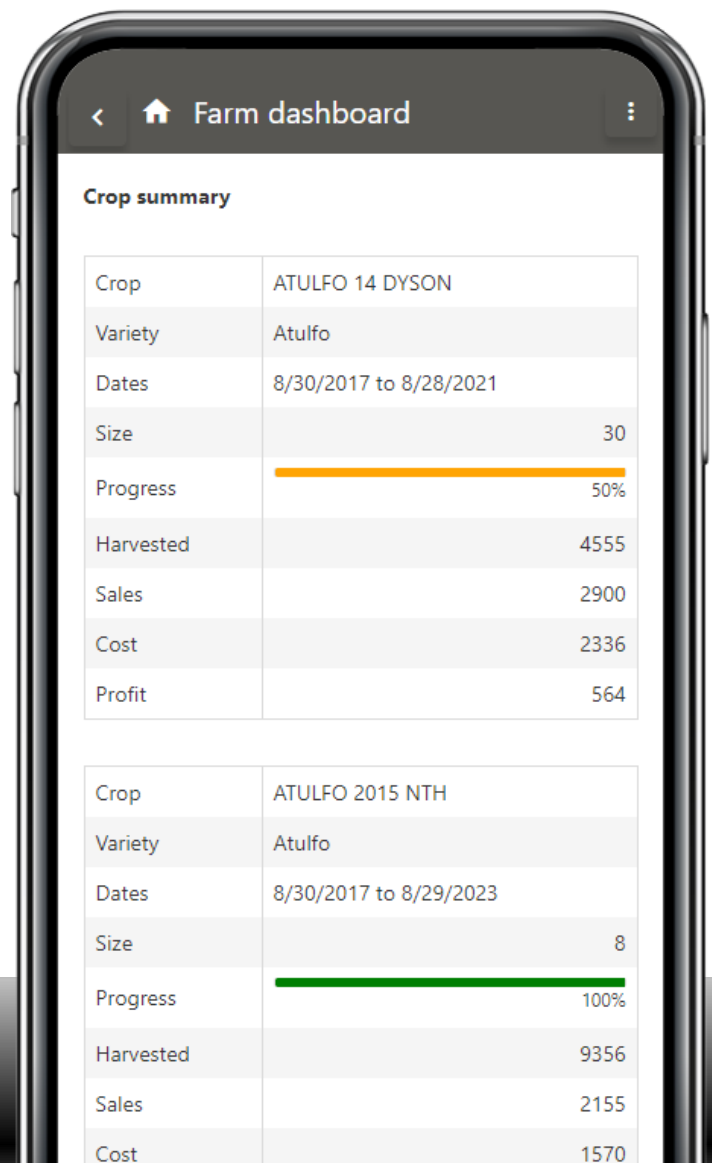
Farm dashboard

Crop summary

| Crop | ATULFO 14 DYSON |
|---|---|
| Variety | Atulfo |
| Dates | 8/30/2017 to 8/28/2021 |
| Size | 30 |
| Progress | 50% |
| Harvested | 4555 |
| Sales | 2900 |
| Cost | 2336 |
| Profit | 564 |

| Crop | ATULFO 2015 NTH |
|---|---|
| Variety | Atulfo |
| Dates | 8/30/2017 to 8/29/2023 |
| Size | 8 |
| Progress | 100% |
| Harvested | 9356 |
| Sales | 2155 |
| Cost | 1570 |